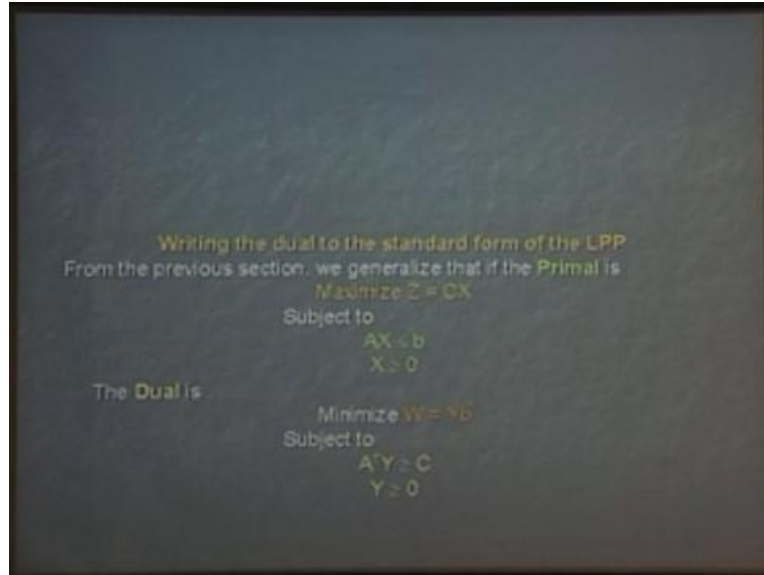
Writing the dual to the standard form of the LPP

From the previous section, we generalize that if the Primal is

Maximize $Z = CX$

Subject to

$AX \leq b$

$X \geq 0$

The Dual is

Minimize $W = Yb$

Subject to

$A'Y \geq C$

$Y \geq 0$